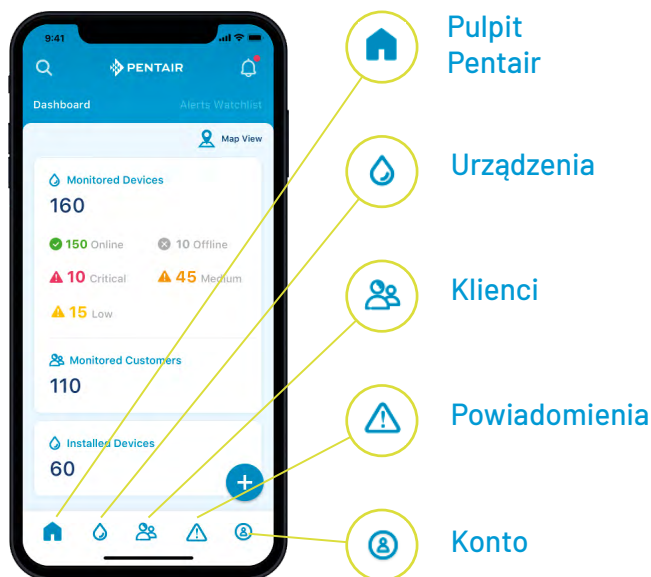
9:41

PENTAIR

Dashboard

Alerts Watchlist

Map View

Monitored Devices

160

150 Online

10 Offline

10 Critical

45 Medium

15 Low

Monitored Customers

110

Installed Devices

60

Pulpit Pentair

Urządzenia

Klienci

Powiadomienia

Konto